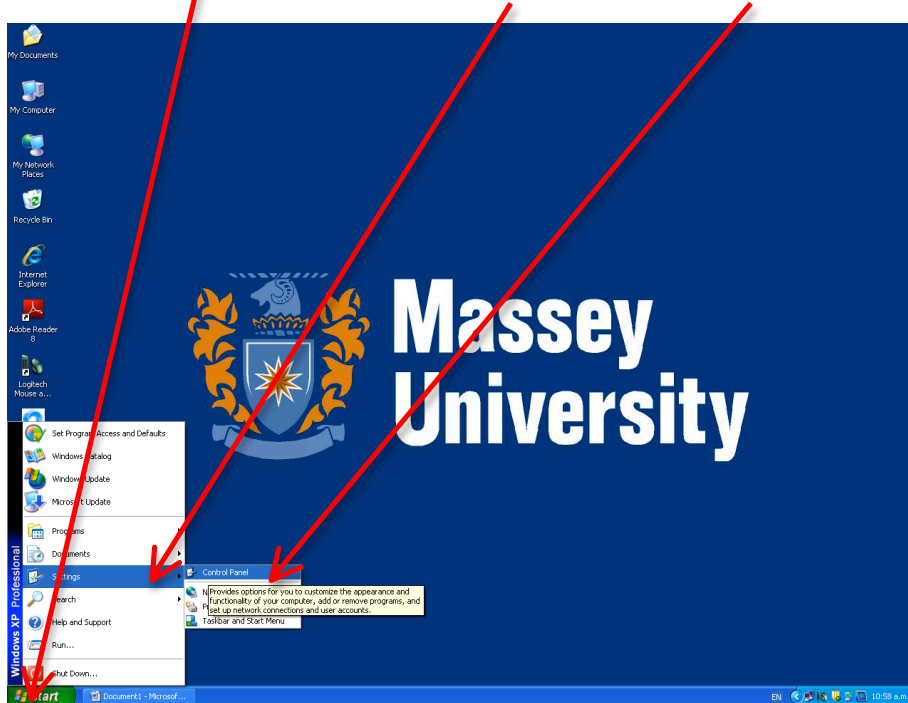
My Documents

My Computer

My Network Places

Recycle Bin

Internet Explorer

Adobe Reader 8

Logitech Mouse a...

Massey University

Set Program Access and Defaults

Windows Catalog

Windows Update

Microsoft Update

Programs

Documents

Settings

Search

Help and Support

Run...

Shut Down...

Windows XP Professional

Control Panel

N

P

Taskbar and Start Menu

Provides options for you to customize the appearance and functionality of your computer, add or remove programs, and set up network connections and user accounts.

Start

Document1 - Microsof...

EN

10:58 a.m.